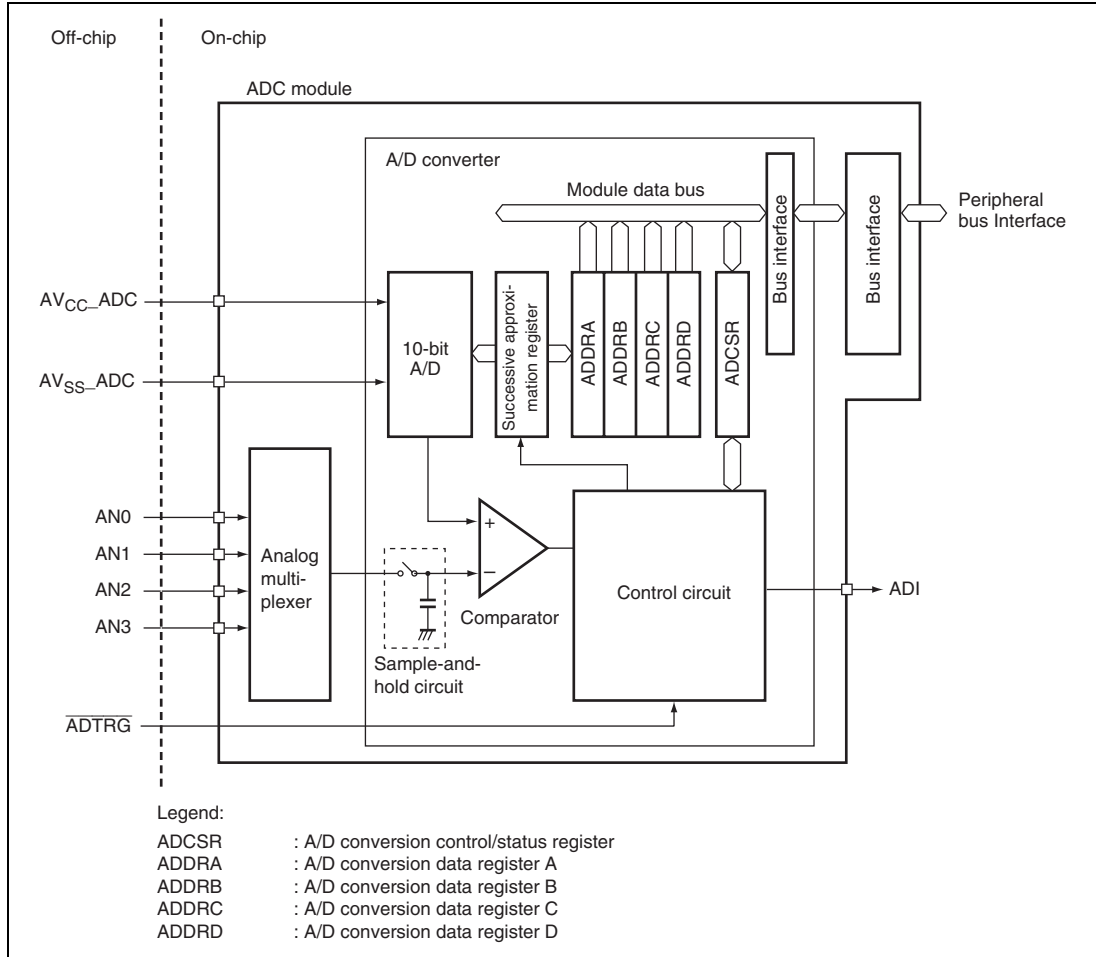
Off-chip

On-chip

ADC module

A/D converter

Module data bus

Bus interface

Bus interface

Peripheral bus Interface

$AV_{CC}$_ADC

$AV_{SS}$_ADC

10-bit A/D

Successive approximation register

ADDRA

ADDRB

ADDRC

ADDRD

ADCSR

AN0

AN1

AN2

AN3

Analog multiplexer

+

−

Comparator

Sample-and-hold circuit

Control circuit

ADI

$\overline{ADTRG}$

Legend:

ADCSR : A/D conversion control/status register
ADDRA : A/D conversion data register A
ADDRB : A/D conversion data register B
ADDRC : A/D conversion data register C
ADDRD : A/D conversion data register D